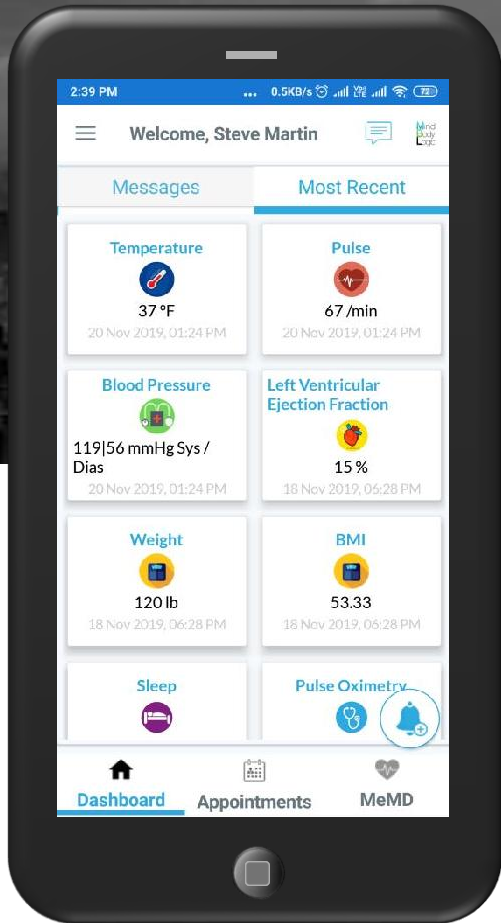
2:39 PM ... 0.5KB/s 72

Welcome, Steve Martin

Mind Body Logic

Messages

Most Recent

Temperature
37 °F
20 Nov 2019, 01:24 PM

Pulse
67 /min
20 Nov 2019, 01:24 PM

Blood Pressure
119|56 mmHg Sys / Dias
20 Nov 2019, 01:24 PM

Left Ventricular Ejection Fraction
15 %
18 Nov 2019, 06:28 PM

Weight
120 lb
18 Nov 2019, 06:28 PM

BMI
53.33
18 Nov 2019, 06:28 PM

Sleep

Pulse Oximetry

Dashboard

Appointments

MeMD